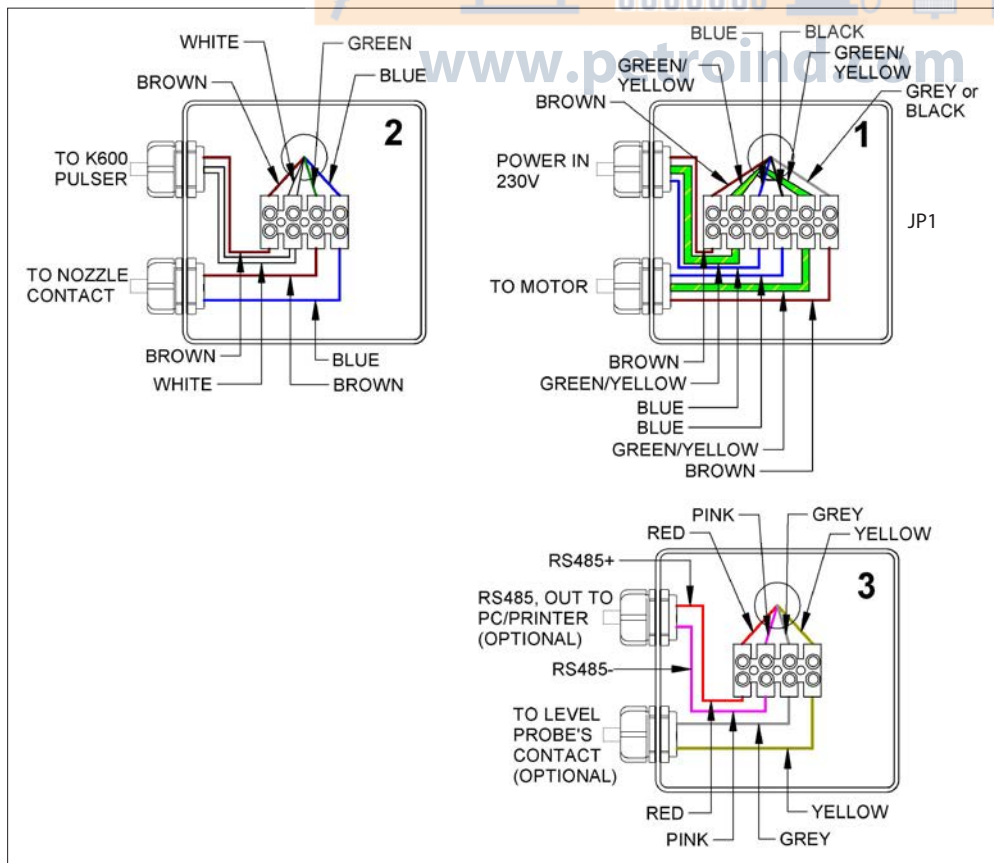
www.petroind.com

WHITE
GREEN
BROWN
BLUE
2
TO K600 PULSER
TO NOZZLE CONTACT
BROWN
BLUE
WHITE
BROWN

BLUE
BLACK
GREEN/ YELLOW
GREEN/ YELLOW
BROWN
GREY or BLACK
1
POWER IN 230V
JP1
TO MOTOR
BROWN
GREEN/YELLOW
BLUE
BLUE
GREEN/YELLOW
BROWN

PINK
GREY
RED
YELLOW
RS485+
3
RS485, OUT TO PC/PRINTER (OPTIONAL)
RS485-
TO LEVEL PROBE'S CONTACT (OPTIONAL)
RED
YELLOW
PINK
GREY